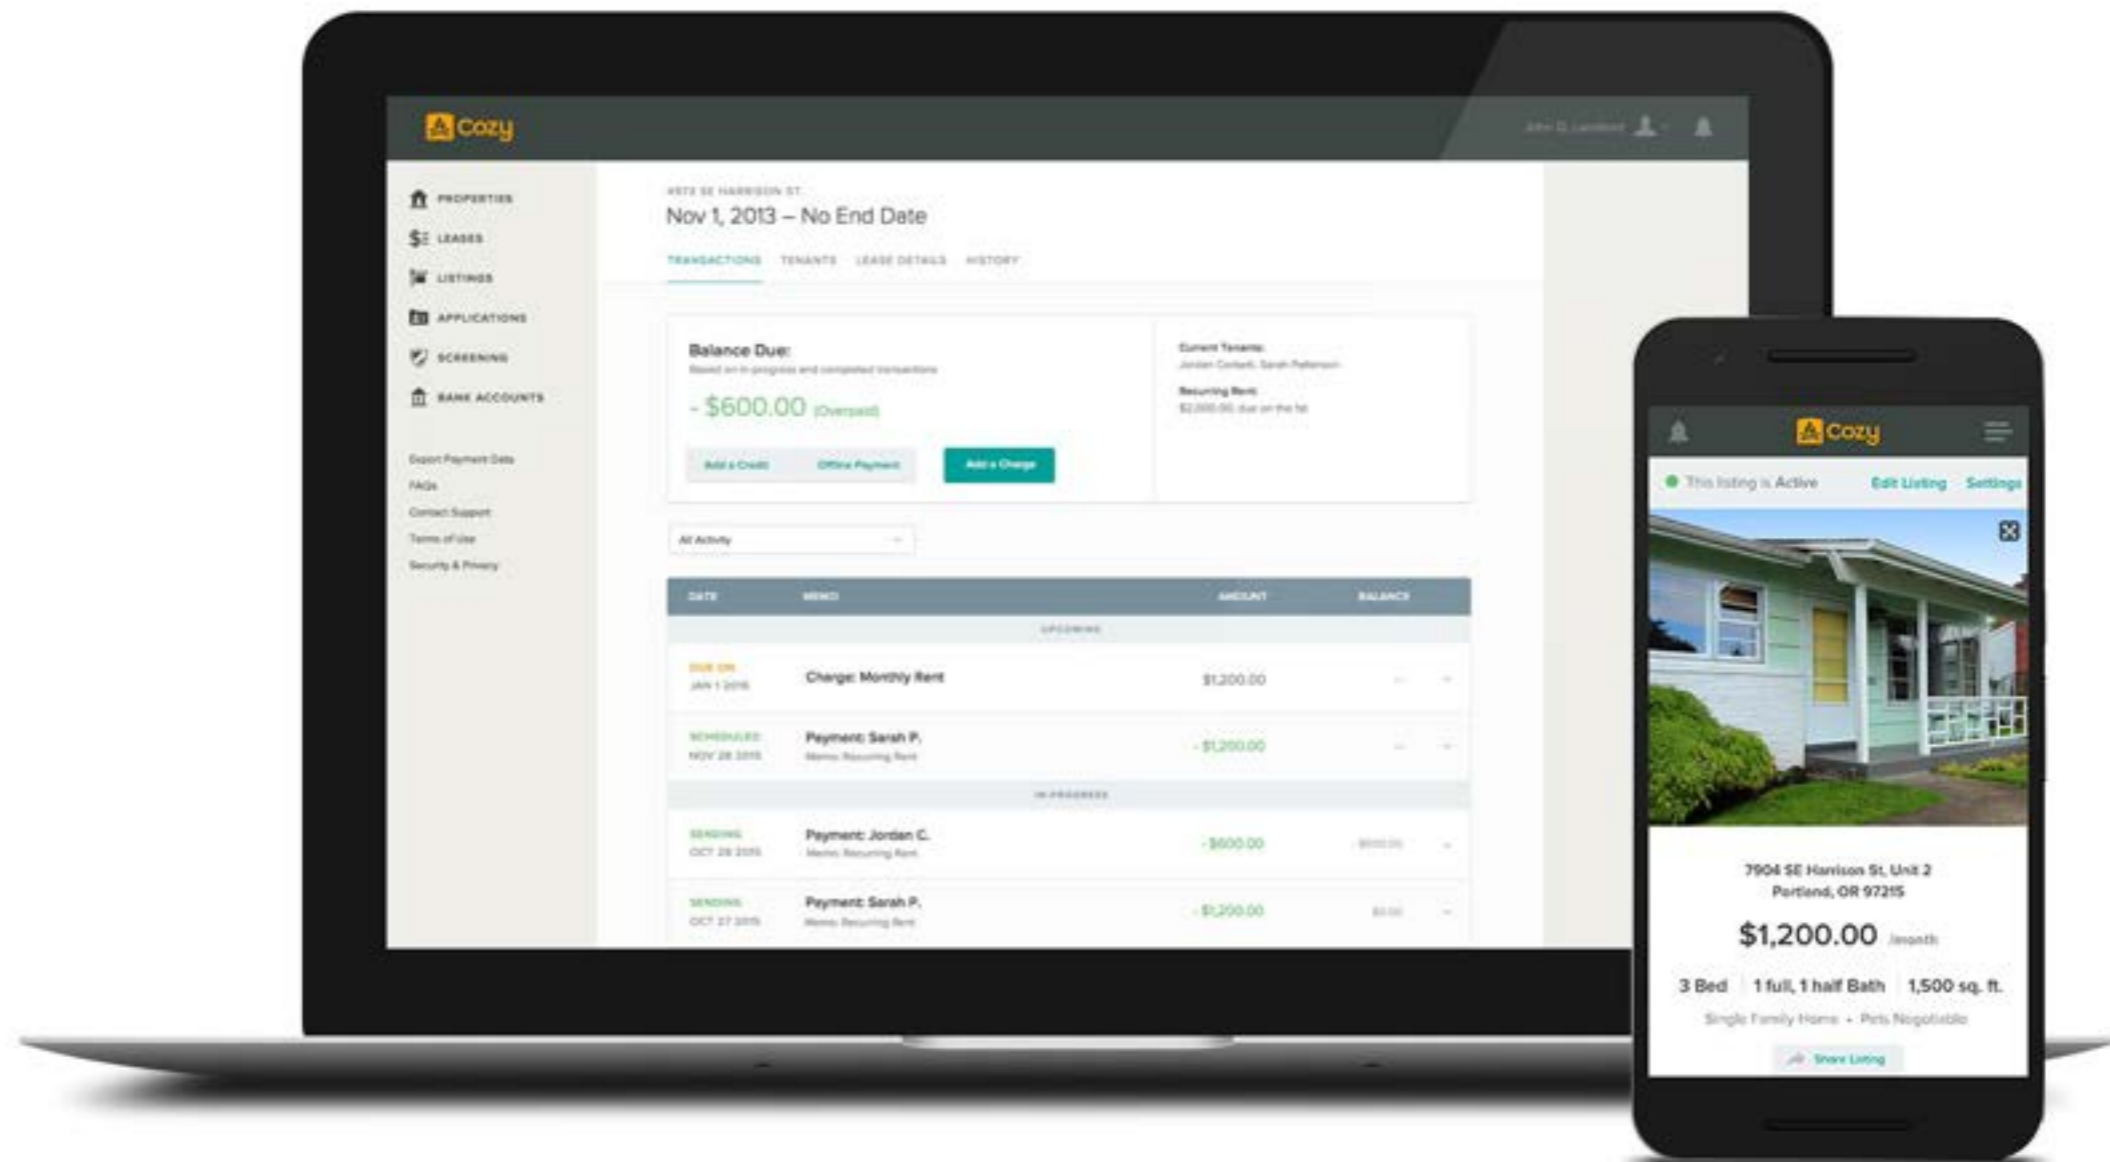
Cozy

John Q. Landlord

PROPERTIES
LEASES
LISTINGS
APPLICATIONS
SCREENING
BANK ACCOUNTS

Export Payment Data
FAQs
Contact Support
Terms of Use
Security & Privacy

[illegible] SE HARRISON ST

Nov 1, 2013 – No End Date

TRANSACTIONS TENANTS LEASE DETAILS HISTORY

Balance Due:
Based on in-progress and completed transactions

- $600.00 (Overpaid)

Add a Credit Offline Payment Add a Charge

Current Tenants:
Jordan Corbett, Sarah Patterson
Recurring Rent:
$2,000.00 due on the 1st

All Activity

| DATE | MEMO | AMOUNT | BALANCE |
|---|---|---|---|
| UPCOMING | | | |
| DUE ON JAN 1 2016 | Charge: Monthly Rent | $1,200.00 | – |
| SCHEDULED NOV 28 2015 | Payment: Sarah P. Memo: Recurring Rent | - $1,200.00 | – |
| IN PROGRESS | | | |
| SENDING OCT 28 2015 | Payment: Jordan C. Memo: Recurring Rent | - $600.00 | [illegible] |
| SENDING OCT 27 2015 | Payment: Sarah P. Memo: Recurring Rent | - $1,200.00 | $0.00 |

Cozy

This listing is Active Edit Listing Settings

7904 SE Harrison St, Unit 2
Portland, OR 97215

$1,200.00 /month

3 Bed | 1 full, 1 half Bath | 1,500 sq. ft.

Single Family Home • Pets Negotiable

Share Listing